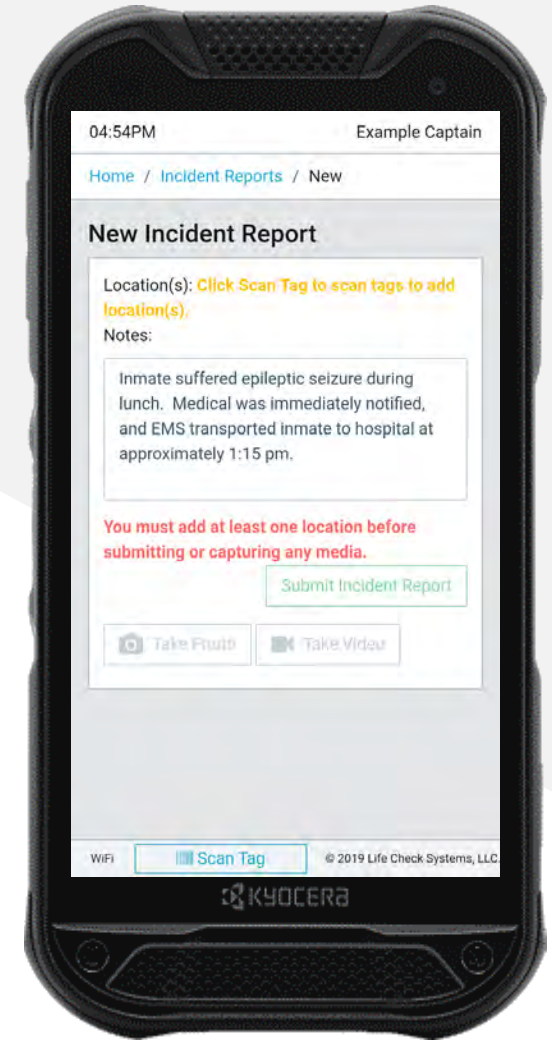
04:54PM

Example Captain

Home / Incident Reports / New

New Incident Report

Location(s): Click Scan Tag to scan tags to add location(s).

Notes:

Inmate suffered epileptic seizure during lunch. Medical was immediately notified, and EMS transported inmate to hospital at approximately 1:15 pm.

You must add at least one location before submitting or capturing any media.

Submit Incident Report

Take Photo

Take Video

WiFi

Scan Tag

© 2019 Life Check Systems, LLC

KYOCERA